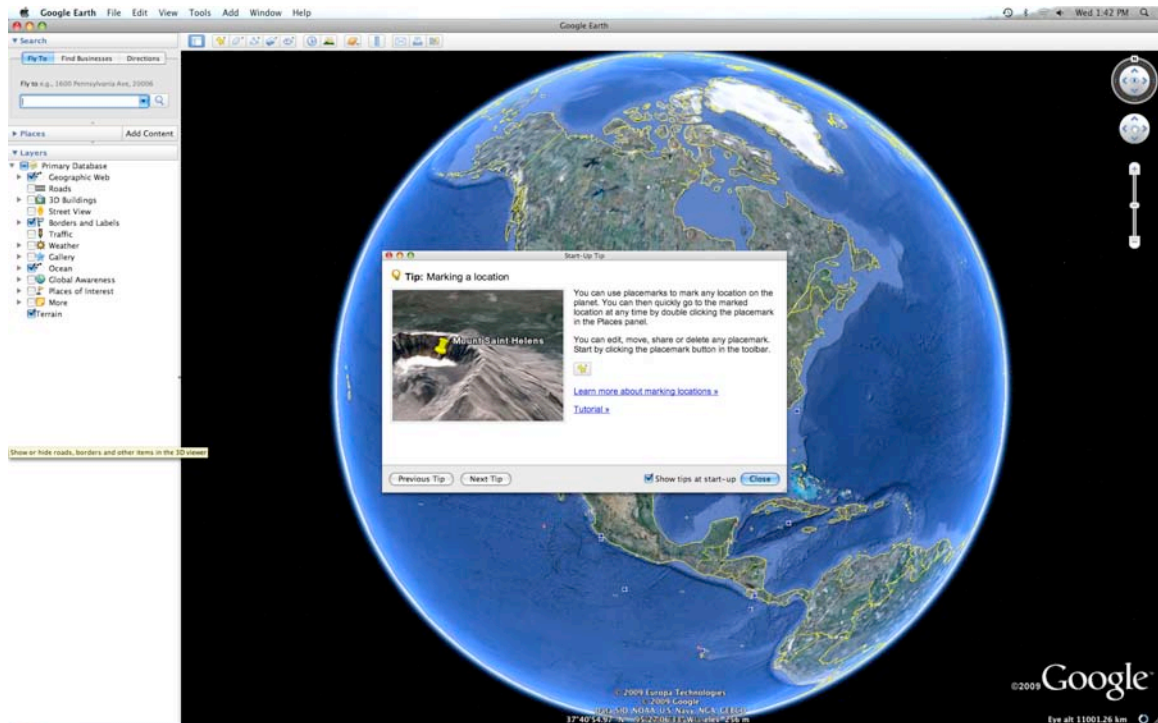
Google Earth File Edit View Tools Add Window Help

Wed 1:42 PM

Google Earth

▼Search

Fly To Find Businesses Directions

Fly to e.g., 1600 Pennsylvania Ave, 20006

▶ Places

Add Content

▼Layers

Primary Database

Geographic Web

Roads

3D Buildings

Street View

Borders and Labels

Traffic

Weather

Gallery

Ocean

Global Awareness

Places of Interest

More

Terrain

Show or hide roads, borders and other items in the 3D viewer

Start-Up Tip

Tip: Marking a location

Mount Saint Helens

You can use placemarks to mark any location on the planet. You can then quickly go to the marked location at any time by double clicking the placemark in the Places panel.

You can edit, move, share or delete any placemark. Start by clicking the placemark button in the toolbar.

Learn more about marking locations »

Tutorial »

Previous Tip Next Tip

Show tips at start-up Close

© 2009 Europa Technologies
© 2009 Google
Data SIO, NOAA, U.S. Navy, NGA, GEBCO
37°40'54.97" N 95°27'06.13" W elev 256 m

©2009 Google

Eye alt 11001.26 km